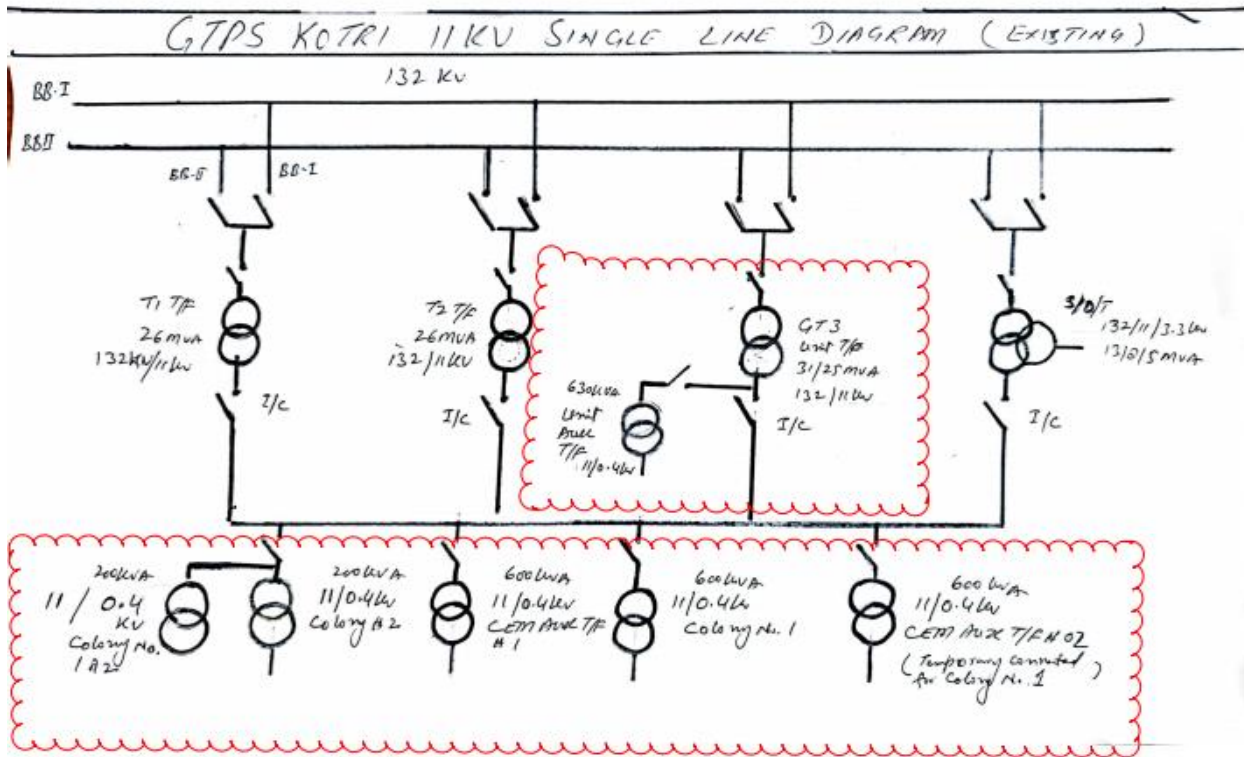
GTPS KOTRI 11KV SINGLE LINE DIAGRAM (EXISTING)

132 KV

BB-I

BB-II

BB-II BB-I

T1 T/F
26MVA
132KV/11KV

I/C

T2 T/F
26MVA
132/11KV

I/C

630KVA
Unit
Auxi
T/F
11/0.4KV

GT3
Unit T/F
31/25MVA
132/11KV

I/C

S/D/T
132/11/3.3KV
13/8/5MVA

I/C

200KVA
11 / 0.4
KV
Colony No.
1 A2

200KVA
11/0.4KV
Colony A2

600KVA
11/0.4KV
CEM Auxi T/F
# 1

600KVA
11/0.4KV
Colony No. 1

600 KVA
11/0.4KV
CEM Auxi T/F No 02
(Temporary connected for Colony No. 1)